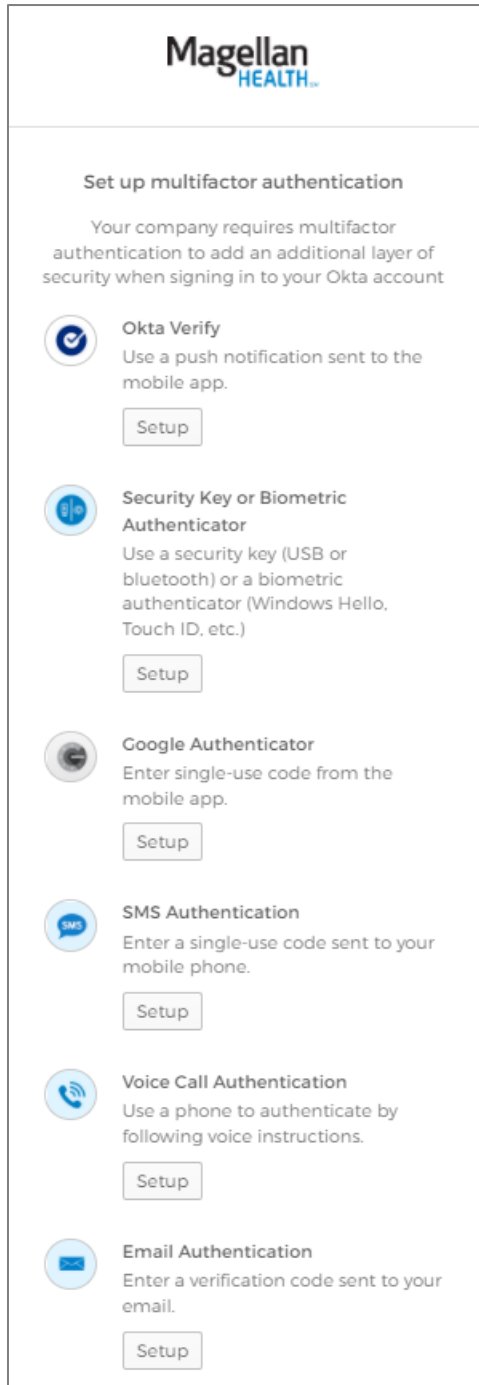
Magellan HEALTH SM

Set up multifactor authentication

Your company requires multifactor authentication to add an additional layer of security when signing in to your Okta account

Okta Verify
Use a push notification sent to the mobile app.

Setup

Security Key or Biometric Authenticator
Use a security key (USB or bluetooth) or a biometric authenticator (Windows Hello, Touch ID, etc.)

Setup

Google Authenticator
Enter single-use code from the mobile app.

Setup

SMS

SMS Authentication
Enter a single-use code sent to your mobile phone.

Setup

Voice Call Authentication
Use a phone to authenticate by following voice instructions.

Setup

Email Authentication
Enter a verification code sent to your email.

Setup